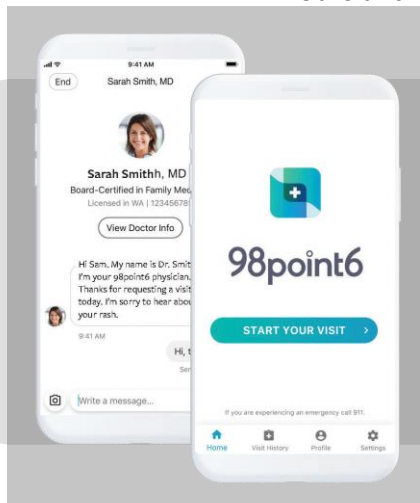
9:41 AM
End
Sarah Smith, MD
Sarah Smithh, MD
Board-Certified in Family Med
Licensed in WA | 12345678
View Doctor Info
Hi Sam. My name is Dr. Smit I'm your 98point6 physician. Thanks for requesting a visit today. I'm sorry to hear abou your rash.
9:41 AM
Hi, t
Sen
Write a message...

98point6
START YOUR VISIT >
If you are experiencing an emergency call 911.
Home
Visit History
Profile
Settings